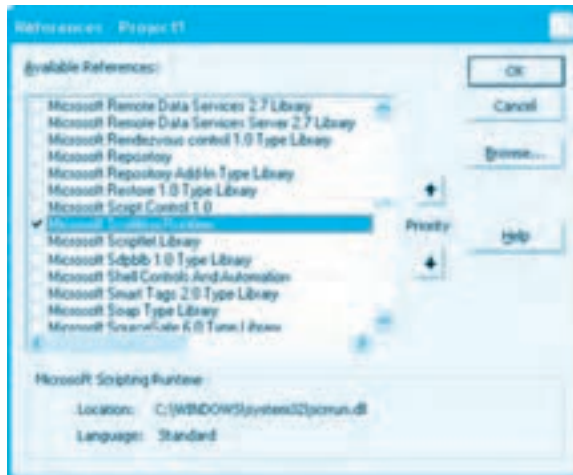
References - Project1

Available References:

Microsoft Remote Data Services 2.7 Library
Microsoft Remote Data Services Server 2.7 Library
Microsoft Rendezvous control 1.0 Type Library
Microsoft Repository
Microsoft Repository Add-In Type Library
Microsoft Restore 1.0 Type Library
Microsoft Script Control 1.0
Microsoft Scripting Runtime
Microsoft Scriptlet Library
Microsoft Sdpblb 1.0 Type Library
Microsoft Shell Controls And Automation
Microsoft Smart Tags 2.0 Type Library
Microsoft Soap Type Library
Microsoft SourceSafe 6.0 Type Library

OK
Cancel
Browse...
Priority
Help

Microsoft Scripting Runtime

Location: C:\WINDOWS\system32\scrrun.dll
Language: Standard